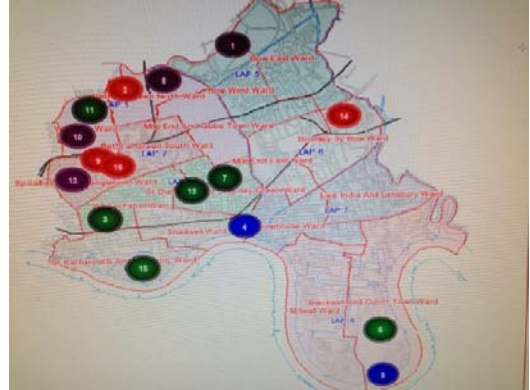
1
Bow East Ward
LAP 5
8
2
Bow West Ward
11
LAP 1
10
Mile End and Globe Town Ward
Bethnal Green South Ward
14
Bromley-by-Bow Ward
LAP 6
6
16
LAP 2
Mile End East Ward
12
Spitalfields and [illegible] Ward
7
LAP 3
13
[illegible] Ward
3
East India And Lansbury Ward
LAP 7
4
Shadwell Ward
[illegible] Ward
15
St Katharine's And Wapping Ward
Blackwall And Cubitt Town Ward
Millwall Ward
LAP 8
6
5